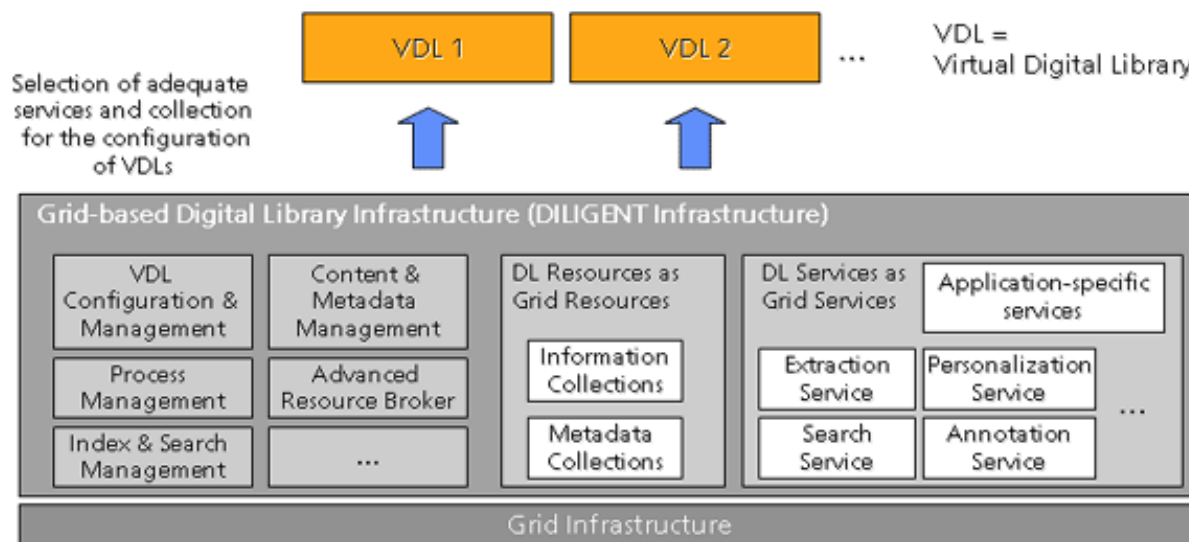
VDL 1

VDL 2

...

VDL = Virtual Digital Library

Selection of adequate services and collection for the configuration of VDLs

Grid-based Digital Library Infrastructure (DILIGENT Infrastructure)

VDL Configuration & Management

Content & Metadata Management

Process Management

Advanced Resource Broker

Index & Search Management

...

DL Resources as Grid Resources

Information Collections

Metadata Collections

DL Services as Grid Services

Application-specific services

Extraction Service

Personalization Service

Search Service

Annotation Service

...

Grid Infrastructure